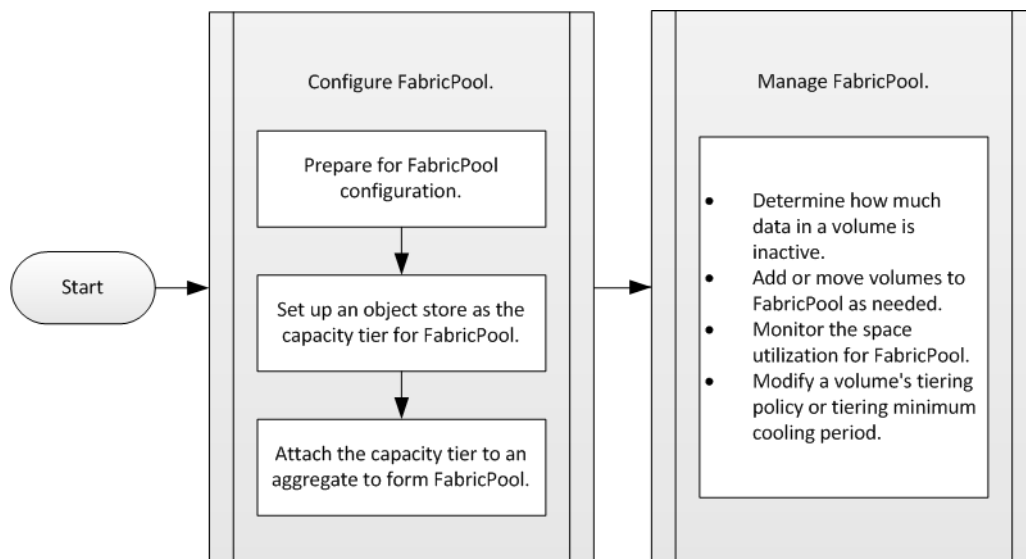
Start

Configure FabricPool.

Prepare for FabricPool configuration.

Set up an object store as the capacity tier for FabricPool.

Attach the capacity tier to an aggregate to form FabricPool.

Manage FabricPool.

- Determine how much data in a volume is inactive.
- Add or move volumes to FabricPool as needed.
- Monitor the space utilization for FabricPool.
- Modify a volume's tiering policy or tiering minimum cooling period.